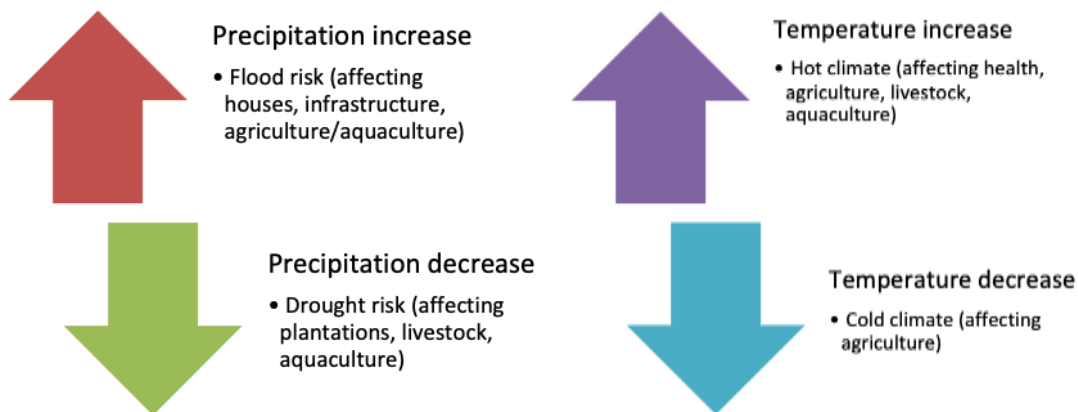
Precipitation increase
• Flood risk (affecting houses, infrastructure, agriculture/aquaculture)

Precipitation decrease
• Drought risk (affecting plantations, livestock, aquaculture)

Temperature increase
• Hot climate (affecting health, agriculture, livestock, aquaculture)

Temperature decrease
• Cold climate (affecting agriculture)